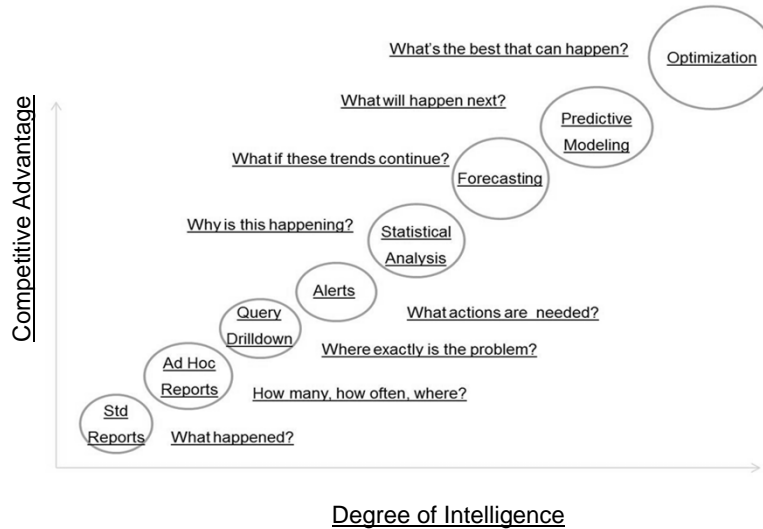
Competitive Advantage

What's the best that can happen?

Optimization

What will happen next?

Predictive Modeling

What if these trends continue?

Forecasting

Why is this happening?

Statistical Analysis

Alerts

What actions are needed?

Query Drilldown

Where exactly is the problem?

Ad Hoc Reports

How many, how often, where?

Std Reports

What happened?

Degree of Intelligence